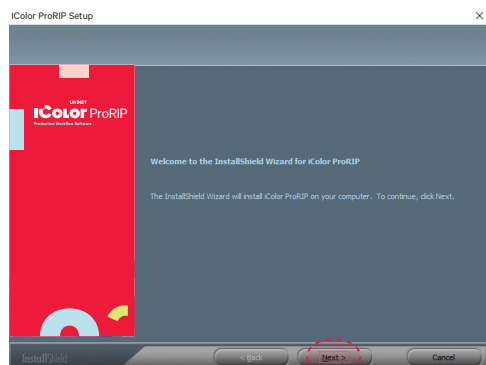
iColor ProRIP Setup

×

UNINET
iColor ProRIP
Production Workflow Software

Welcome to the InstallShield Wizard for iColor ProRIP

The InstallShield Wizard will install iColor ProRIP on your computer. To continue, click Next.

InstallShield

< Back

Next >

Cancel